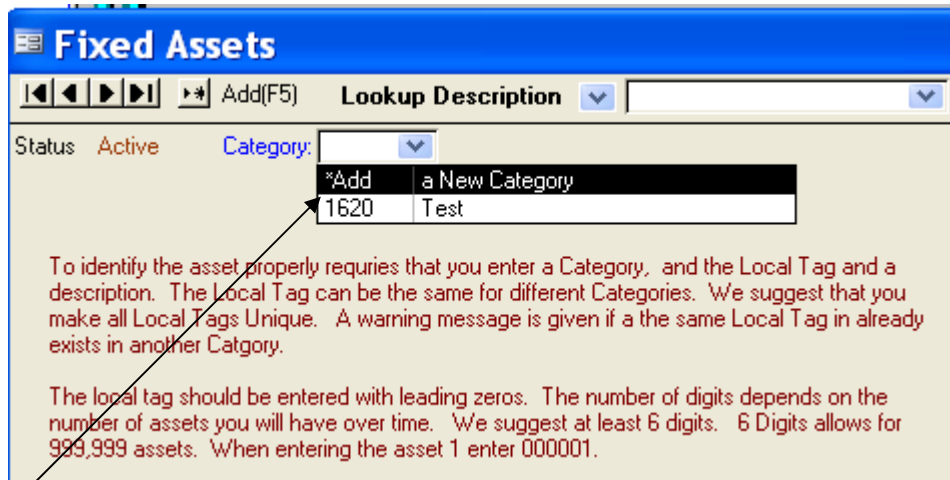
Fixed Assets

Add(F5) Lookup Description

Status Active Category:

| *Add | a New Category |
|---|---|
| 1620 | Test |

To identify the asset properly requries that you enter a Category, and the Local Tag and a description. The Local Tag can be the same for different Categories. We suggest that you make all Local Tags Unique. A warning message is given if a the same Local Tag in already exists in another Catgory.

The local tag should be entered with leading zeros. The number of digits depends on the number of assets you will have over time. We suggest at least 6 digits. 6 Digits allows for 999,999 assets. When entering the asset 1 enter 000001.